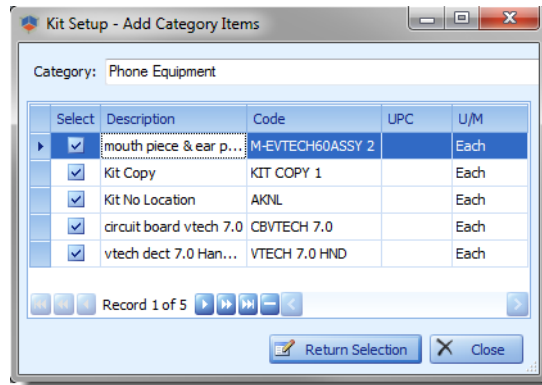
Kit Setup - Add Category Items

Category: Phone Equipment

| Select | Description | Code | UPC | U/M |
|---|---|---|---|---|
| ☑ | mouth piece & ear p... | M-EVTECH60ASSY 2 | | Each |
| ☑ | Kit Copy | KIT COPY 1 | | Each |
| ☑ | Kit No Location | AKNL | | Each |
| ☑ | circuit board vtech 7.0 | CBVTECH 7.0 | | Each |
| ☑ | vtech dect 7.0 Han... | VTECH 7.0 HND | | Each |

Record 1 of 5

Return Selection
Close